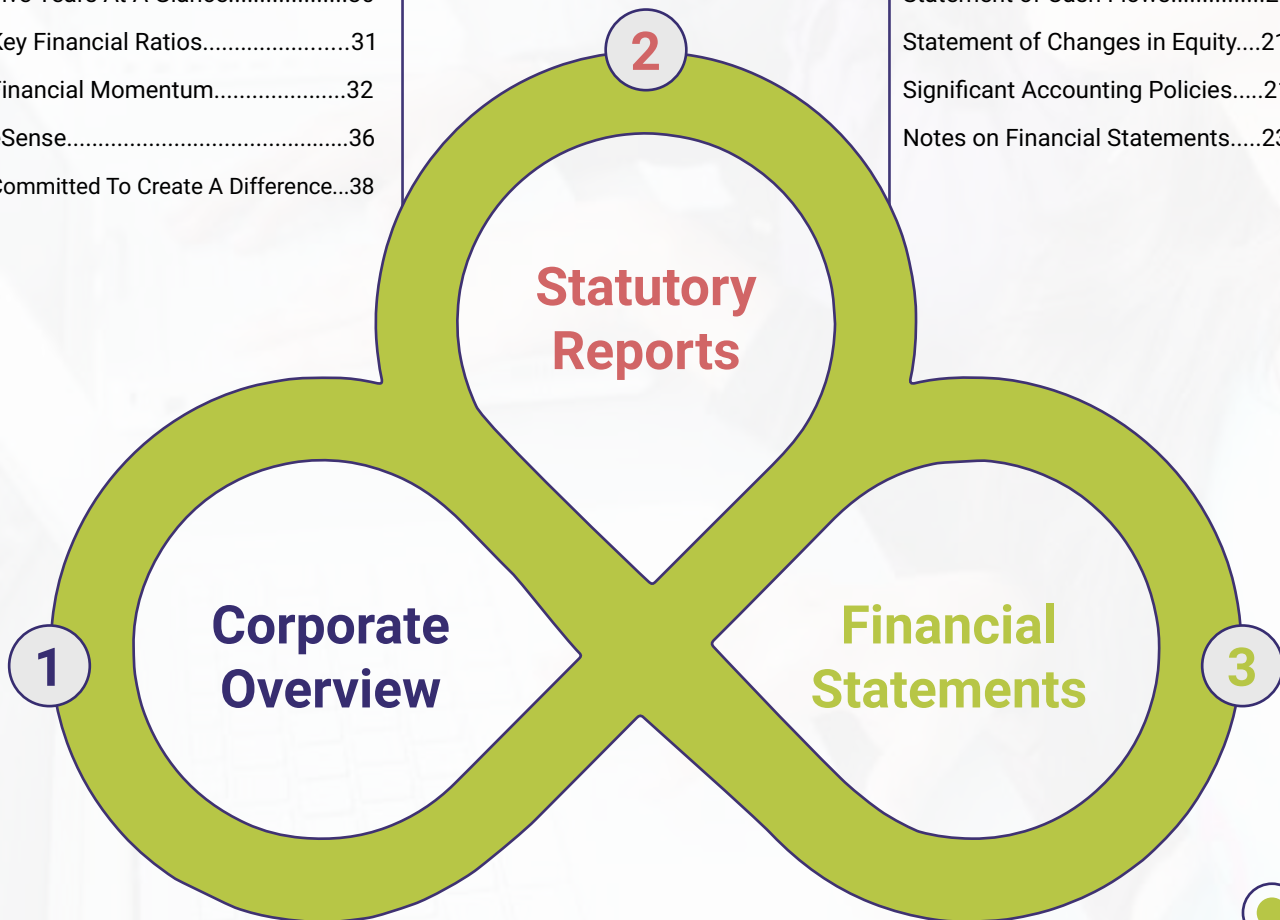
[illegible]
Key Financial Ratios........................31
Financial Momentum.....................32
Sense..........................................36
Committed To Create A Difference...38

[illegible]
Statement of Changes in Equity....2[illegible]
Significant Accounting Policies.....2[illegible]
Notes on Financial Statements.....2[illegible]

2
Statutory Reports

1
Corporate Overview

3
Financial Statements